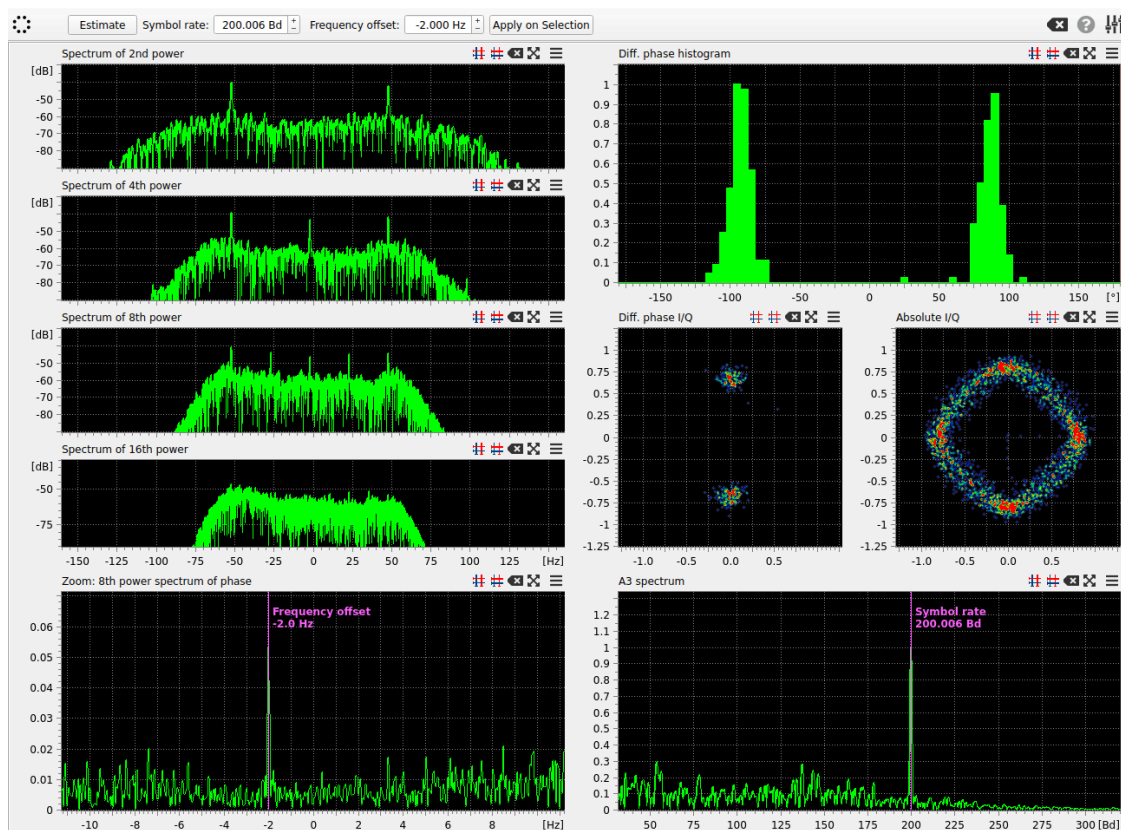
Estimate Symbol rate: 200.006 Bd Frequency offset: -2.000 Hz Apply on Selection

Spectrum of 2nd power
[dB]
-50
-60
-70
-80

Spectrum of 4th power
[dB]
-50
-60
-70
-80

Spectrum of 8th power
[dB]
-50
-60
-70
-80

Spectrum of 16th power
[dB]
-50
-75
-150 -125 -100 -75 -50 -25 0 25 50 75 100 125 [Hz]

Diff. phase histogram
1
0.9
0.8
0.7
0.6
0.5
0.4
0.3
0.2
0.1
0
-150 -100 -50 0 50 100 150 [°]

Diff. phase I/Q
1
0.75
0.5
0.25
0
-0.25
-0.5
-0.75
-1
-1.25
-1.0 -0.5 0.0 0.5

Absolute I/Q
1
0.75
0.5
0.25
0
-0.25
-0.5
-0.75
-1
-1.25
-1.0 -0.5 0.0 0.5

Zoom: 8th power spectrum of phase
Frequency offset
-2.0 Hz
0.06
0.05
0.04
0.03
0.02
0.01
0
-10 -8 -6 -4 -2 0 2 4 6 8 [Hz]

A3 spectrum
Symbol rate
200.006 Bd
1.2
1.1
1
0.9
0.8
0.7
0.6
0.5
0.4
0.3
0.2
0.1
0
50 75 100 125 150 175 200 225 250 275 300 [Bd]